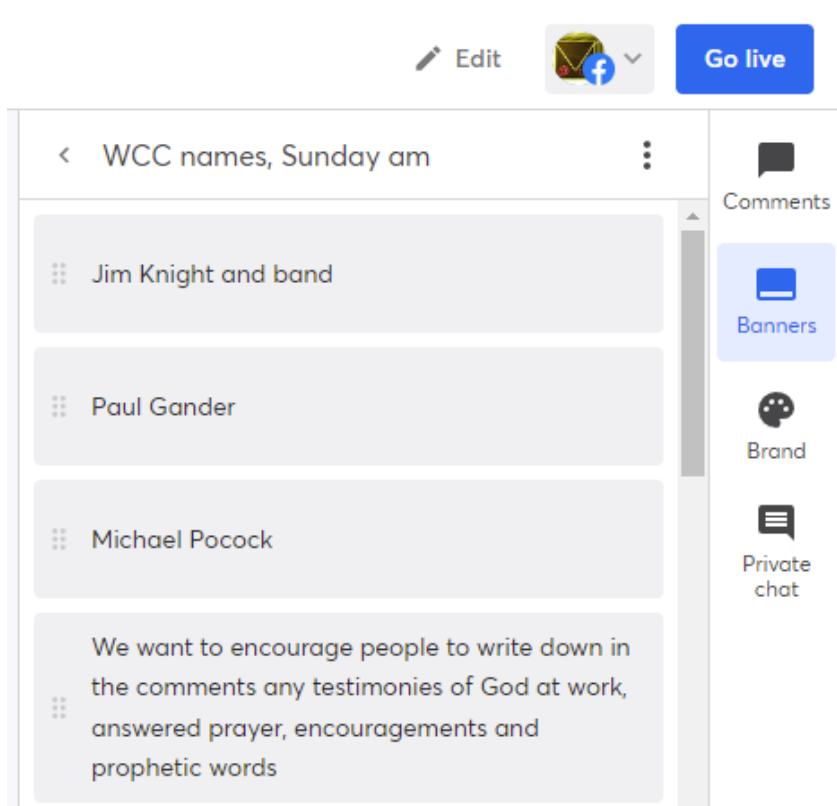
Edit

Go live

WCC names, Sunday am

Jim Knight and band

Paul Gander

Michael Pocock

We want to encourage people to write down in the comments any testimonies of God at work, answered prayer, encouragements and prophetic words

Comments

Banners

Brand

Private chat